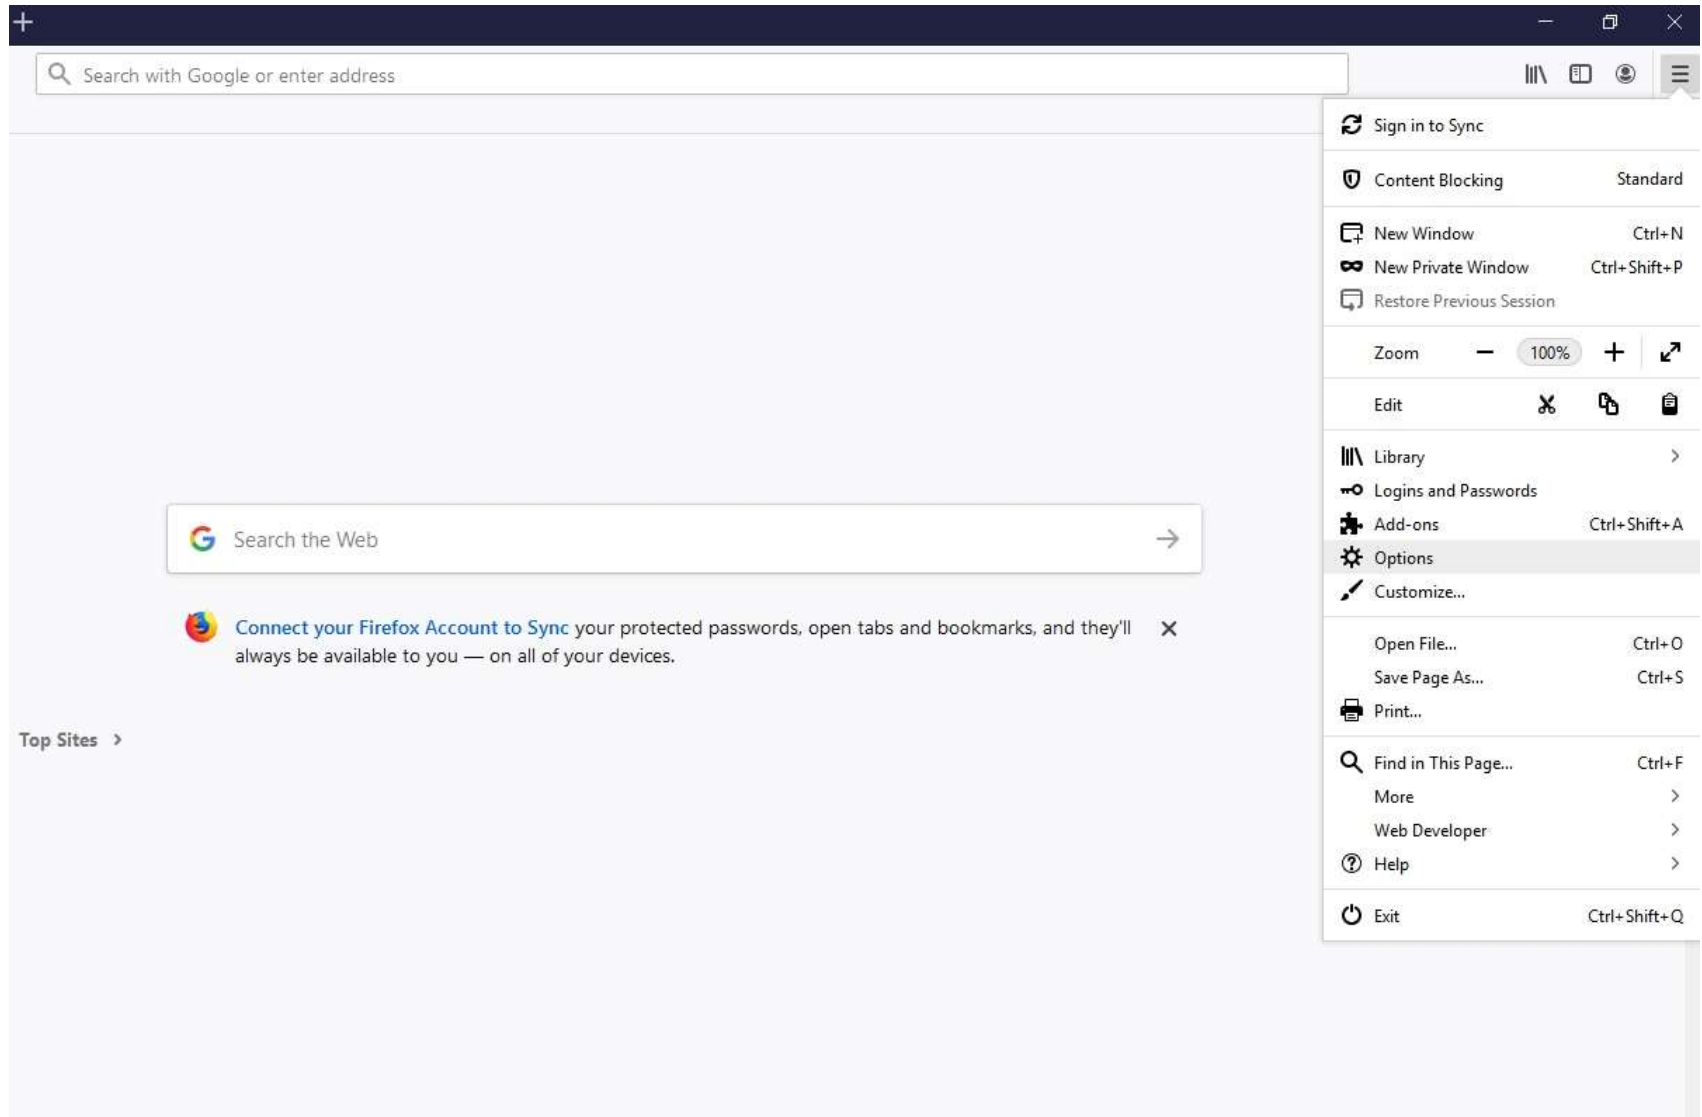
Search with Google or enter address

Sign in to Sync

Content Blocking Standard

New Window Ctrl+N
New Private Window Ctrl+Shift+P
Restore Previous Session

Zoom — 100% +

Edit

Library
Logins and Passwords
Add-ons Ctrl+Shift+A
Options
Customize...

Open File... Ctrl+O
Save Page As... Ctrl+S
Print...

Find in This Page... Ctrl+F
More
Web Developer
Help

Exit Ctrl+Shift+Q

Search the Web

Connect your Firefox Account to Sync your protected passwords, open tabs and bookmarks, and they'll always be available to you — on all of your devices.

Top Sites